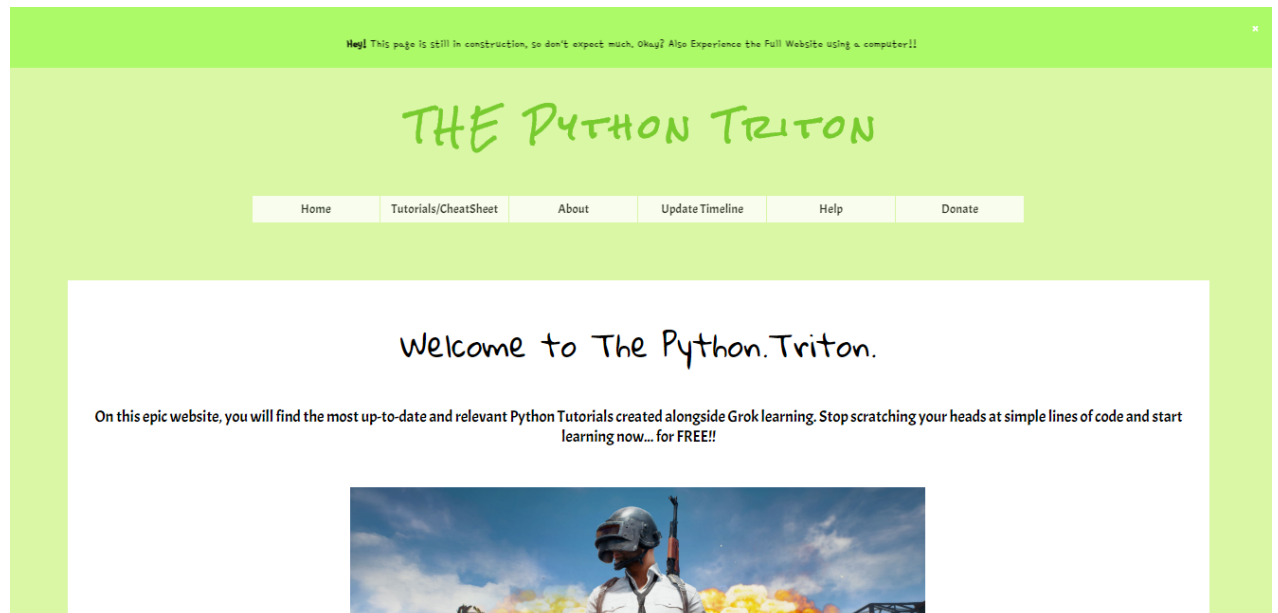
**Hey!** This page is still in construction, so don't expect much, Okay? Also Experience the Full Website using a computer!!

×

THE Python Triton

| Home | Tutorials/CheatSheet | About | Update Timeline | Help | Donate |
|---|---|---|---|---|---|

Welcome to The Python.Triton.

On this epic website, you will find the most up-to-date and relevant Python Tutorials created alongside Grok learning. Stop scratching your heads at simple lines of code and start learning now... for FREE!!